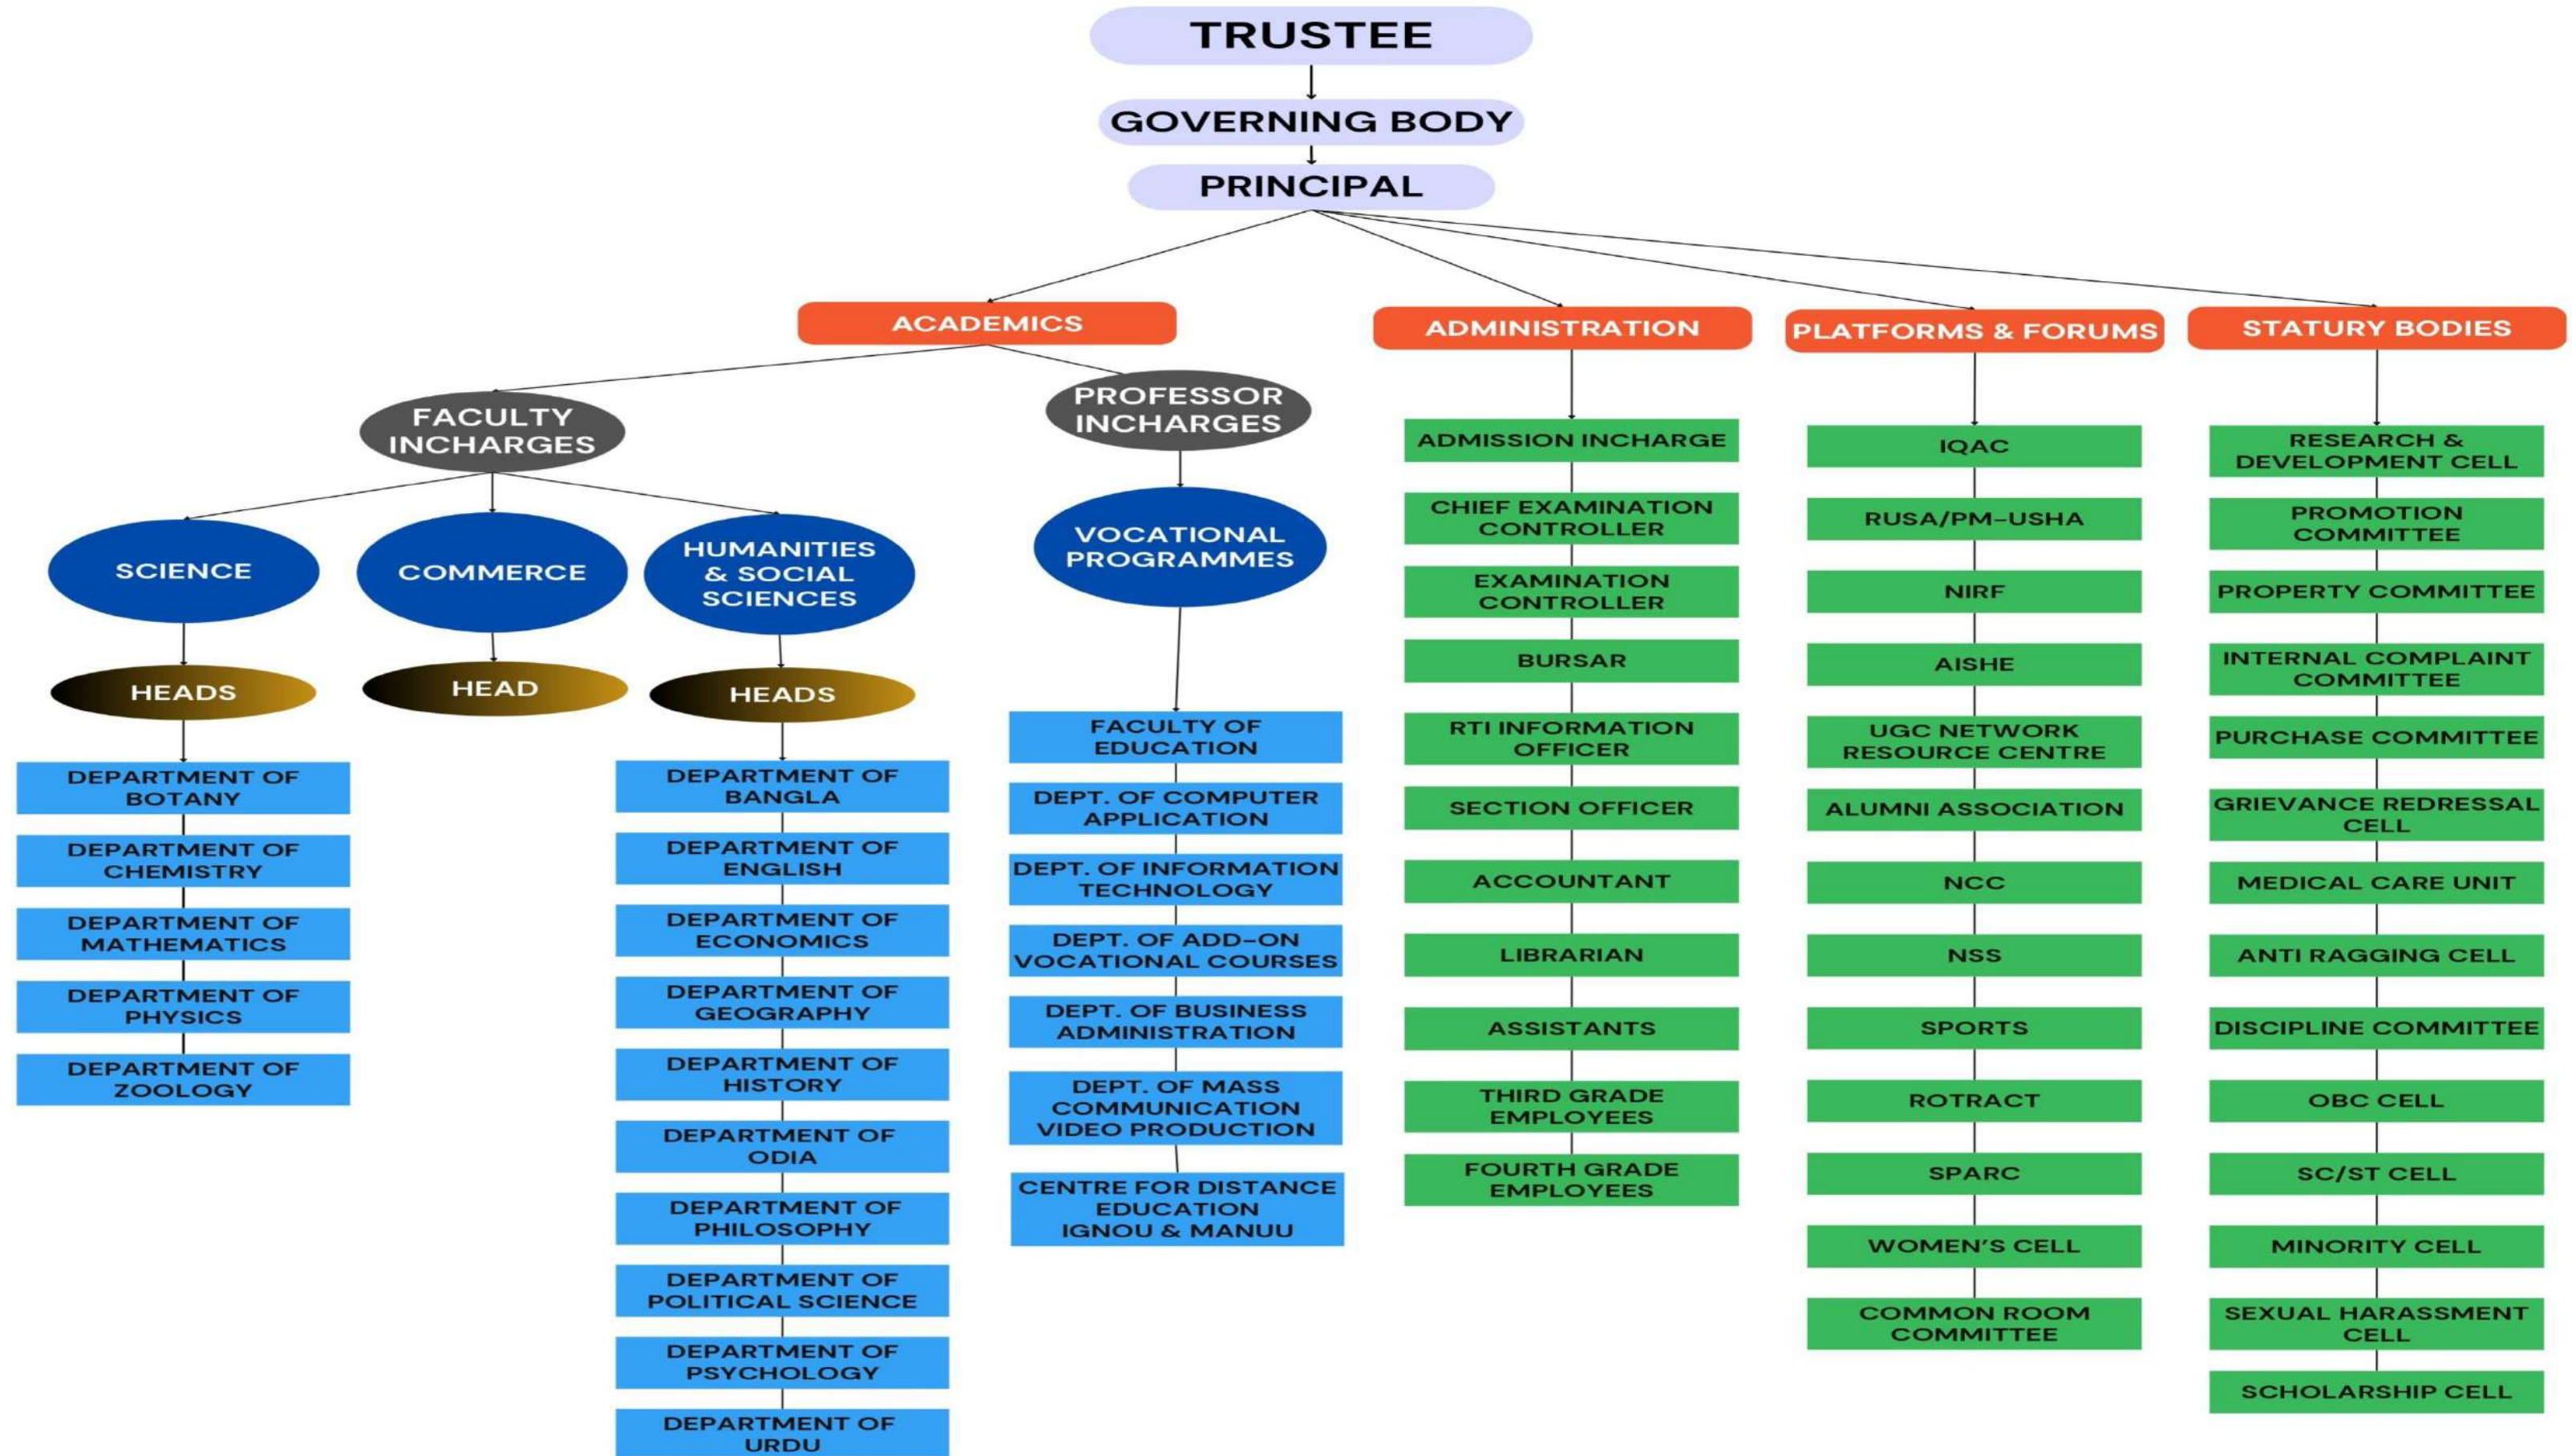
TRUSTEE

GOVERNING BODY

PRINCIPAL

ACADEMICS

FACULTY INCHARGES

SCIENCE

HEADS

DEPARTMENT OF BOTANY

DEPARTMENT OF CHEMISTRY

DEPARTMENT OF MATHEMATICS

DEPARTMENT OF PHYSICS

DEPARTMENT OF ZOOLOGY

COMMERCE

HEAD

HUMANITIES & SOCIAL SCIENCES

HEADS

DEPARTMENT OF BANGLA

DEPARTMENT OF ENGLISH

DEPARTMENT OF ECONOMICS

DEPARTMENT OF GEOGRAPHY

DEPARTMENT OF HISTORY

DEPARTMENT OF ODIA

DEPARTMENT OF PHILOSOPHY

DEPARTMENT OF POLITICAL SCIENCE

DEPARTMENT OF PSYCHOLOGY

DEPARTMENT OF URDU

PROFESSOR INCHARGES

VOCATIONAL PROGRAMMES

FACULTY OF EDUCATION

DEPT. OF COMPUTER APPLICATION

DEPT. OF INFORMATION TECHNOLOGY

DEPT. OF ADD-ON VOCATIONAL COURSES

DEPT. OF BUSINESS ADMINISTRATION

DEPT. OF MASS COMMUNICATION VIDEO PRODUCTION

CENTRE FOR DISTANCE EDUCATION IGNOU & MANUU

ADMINISTRATION

ADMISSION INCHARGE

CHIEF EXAMINATION CONTROLLER

EXAMINATION CONTROLLER

BURSAR

RTI INFORMATION OFFICER

SECTION OFFICER

ACCOUNTANT

LIBRARIAN

ASSISTANTS

THIRD GRADE EMPLOYEES

FOURTH GRADE EMPLOYEES

PLATFORMS & FORUMS

IQAC

RUSA/PM-USHA

NIRF

AISHE

UGC NETWORK RESOURCE CENTRE

ALUMNI ASSOCIATION

NCC

NSS

SPORTS

ROTRACT

SPARC

WOMEN'S CELL

COMMON ROOM COMMITTEE

STATURY BODIES

RESEARCH & DEVELOPMENT CELL

PROMOTION COMMITTEE

PROPERTY COMMITTEE

INTERNAL COMPLAINT COMMITTEE

PURCHASE COMMITTEE

GRIEVANCE REDRESSAL CELL

MEDICAL CARE UNIT

ANTI RAGGING CELL

DISCIPLINE COMMITTEE

OBC CELL

SC/ST CELL

MINORITY CELL

SEXUAL HARASSMENT CELL

SCHOLARSHIP CELL